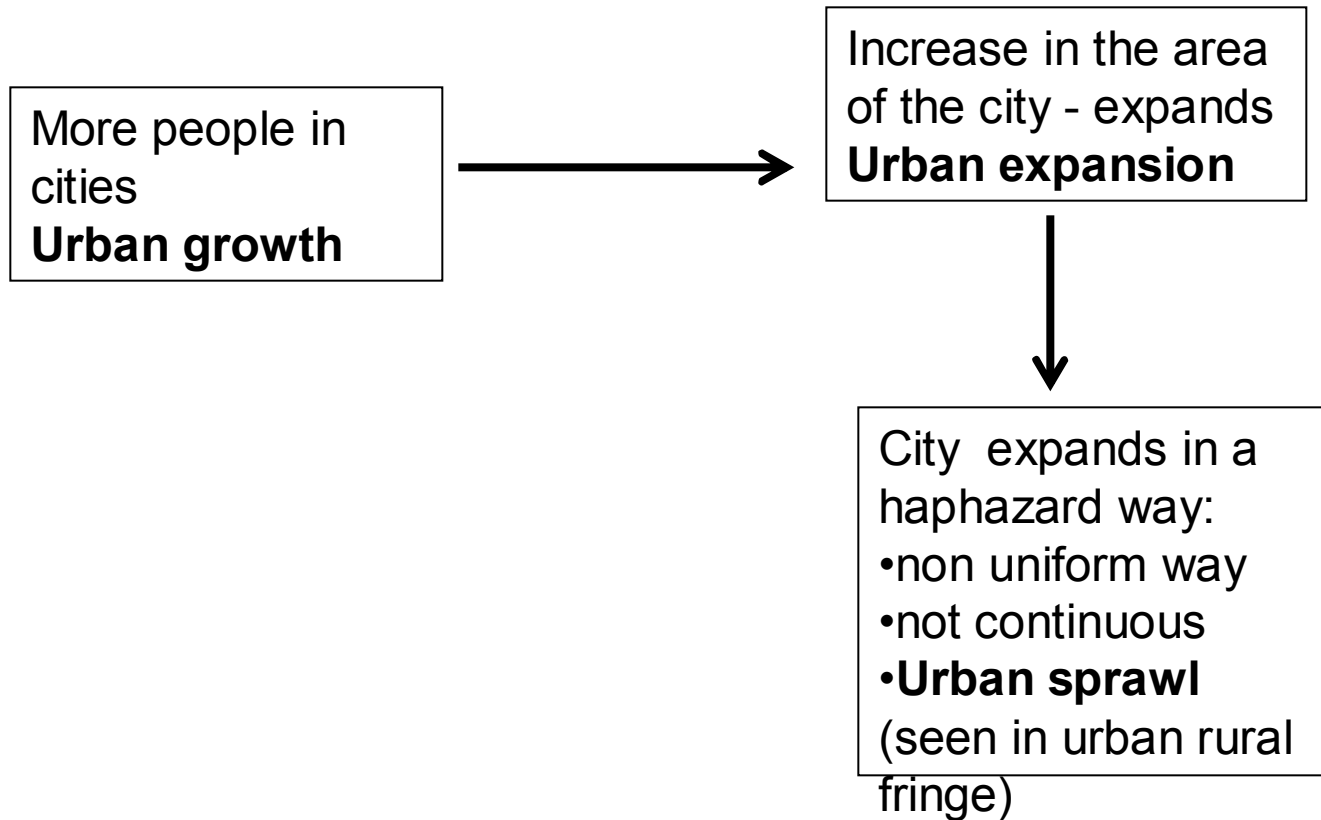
More people in cities
Urban growth

Increase in the area of the city - expands
Urban expansion

City expands in a haphazard way:
•non uniform way
•not continuous
•Urban sprawl
(seen in urban rural fringe)